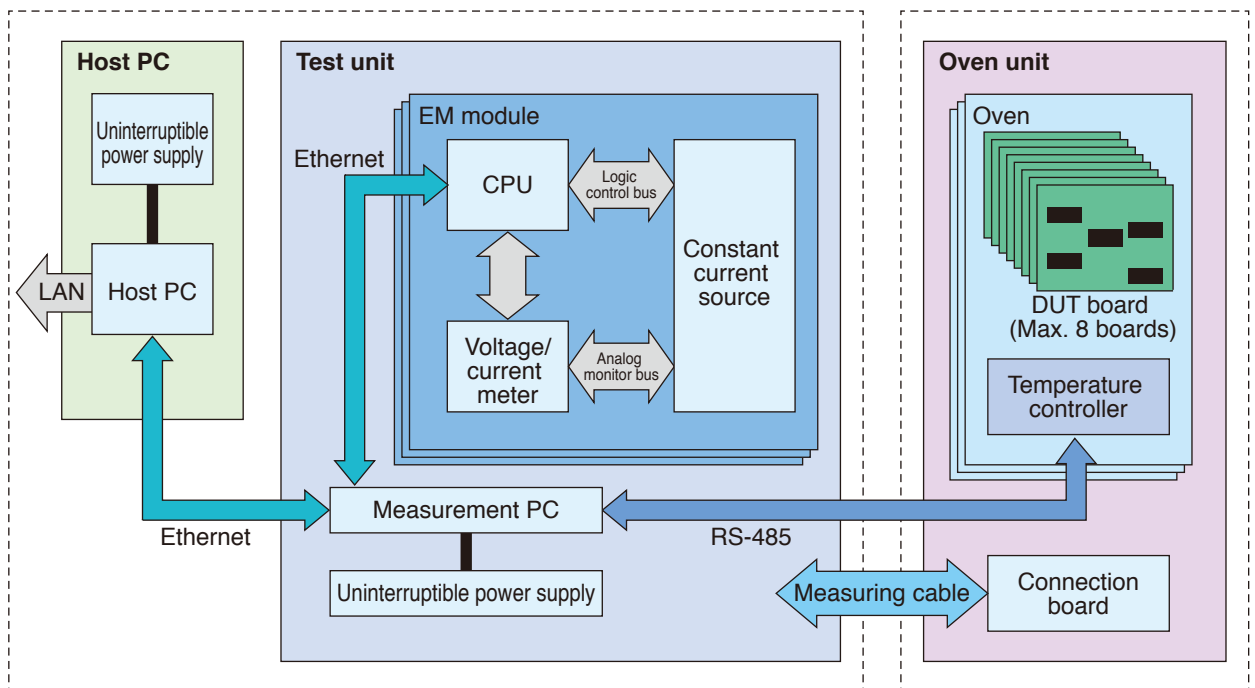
Host PC

Uninterruptible power supply

LAN

Host PC

Ethernet

Test unit

EM module

Ethernet

CPU

Logic control bus

Constant current source

Voltage/ current meter

Analog monitor bus

Measurement PC

Uninterruptible power supply

RS-485

Oven unit

Oven

DUT board (Max. 8 boards)

Temperature controller

Measuring cable

Connection board